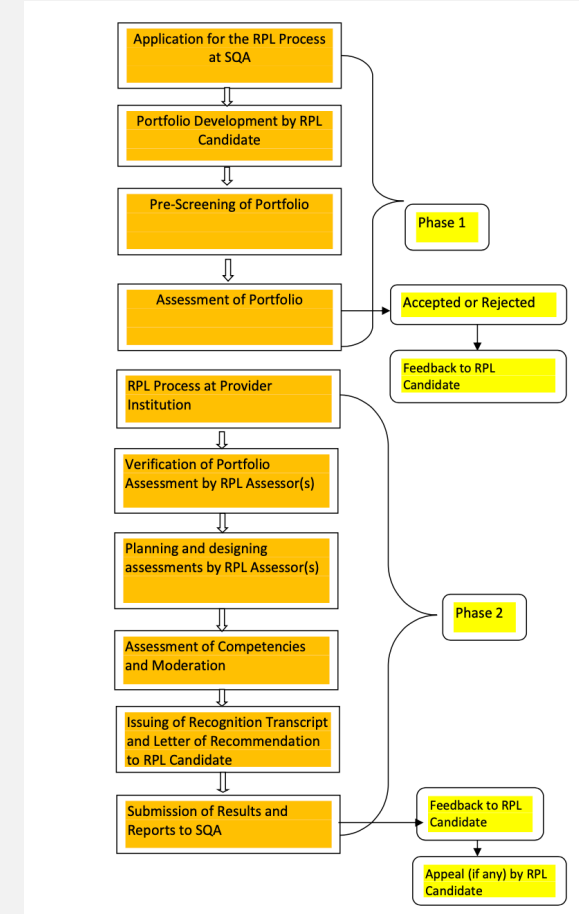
Application for the RPL Process at SQA

Portfolio Development by RPL Candidate

Pre-Screening of Portfolio

Phase 1

Assessment of Portfolio

Accepted or Rejected

Feedback to RPL Candidate

RPL Process at Provider Institution

Verification of Portfolio Assessment by RPL Assessor(s)

Planning and designing assessments by RPL Assessor(s)

Phase 2

Assessment of Competencies and Moderation

Issuing of Recognition Transcript and Letter of Recommendation to RPL Candidate

Submission of Results and Reports to SQA

Feedback to RPL Candidate

Appeal (if any) by RPL Candidate